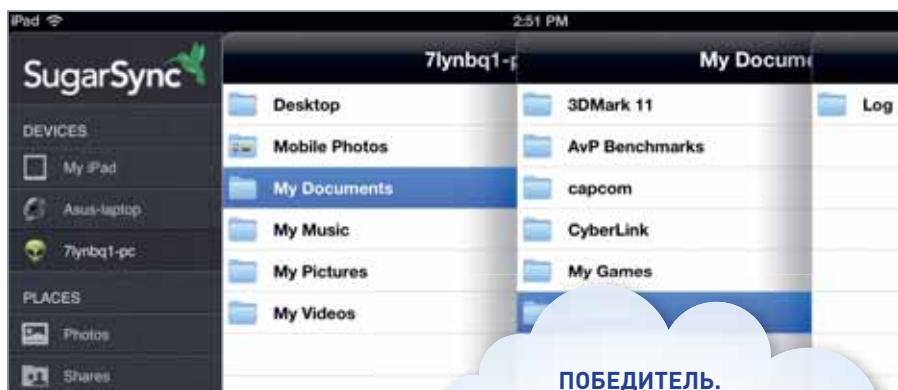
iPad

2:51 PM

SugarSync

DEVICES

My iPad

Asus-laptop

7lynbq1-pc

PLACES

Photos

Shares

7lynbq1-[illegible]

Desktop

Mobile Photos

My Documents

My Music

My Pictures

My Videos

My Docum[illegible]

3DMark 11

AvP Benchmarks

capcom

CyberLink

My Games

Log

ПОБЕДИТЕЛЬ.